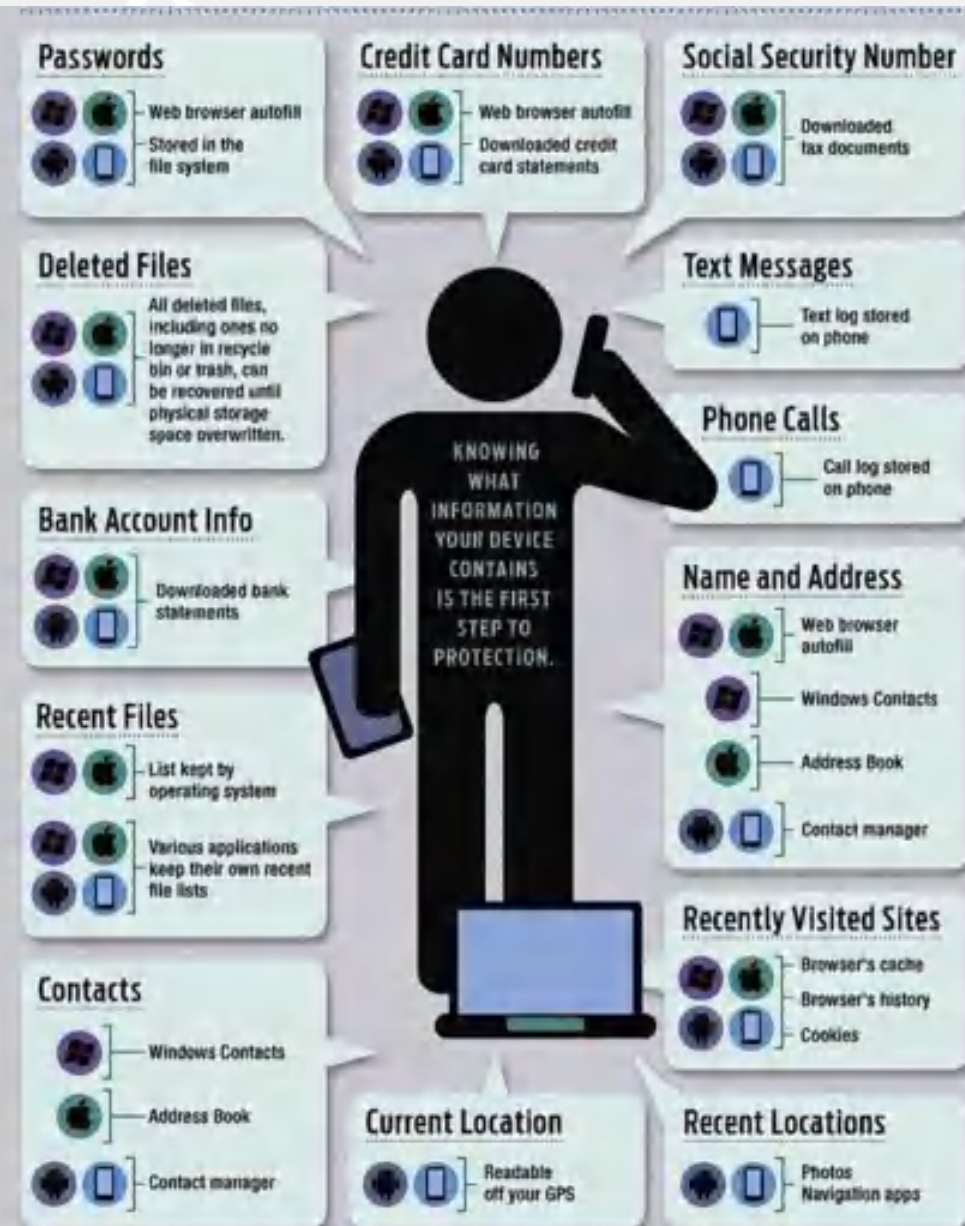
Passwords

Web browser autofill
Stored in the file system

Credit Card Numbers

Web browser autofill
Downloaded credit card statements

Social Security Number

Downloaded tax documents

Deleted Files

All deleted files, including ones no longer in recycle bin or trash, can be recovered until physical storage space overwritten.

Text Messages

Text log stored on phone

Phone Calls

Call log stored on phone

KNOWING WHAT INFORMATION YOUR DEVICE CONTAINS IS THE FIRST STEP TO PROTECTION.

Bank Account Info

Downloaded bank statements

Name and Address

Web browser autofill
Windows Contacts
Address Book
Contact manager

Recent Files

List kept by operating system
Various applications keep their own recent file lists

Recently Visited Sites

Browser's cache
Browser's history
Cookies

Contacts

Windows Contacts
Address Book
Contact manager

Current Location

Readable off your GPS

Recent Locations

Photos
Navigation apps